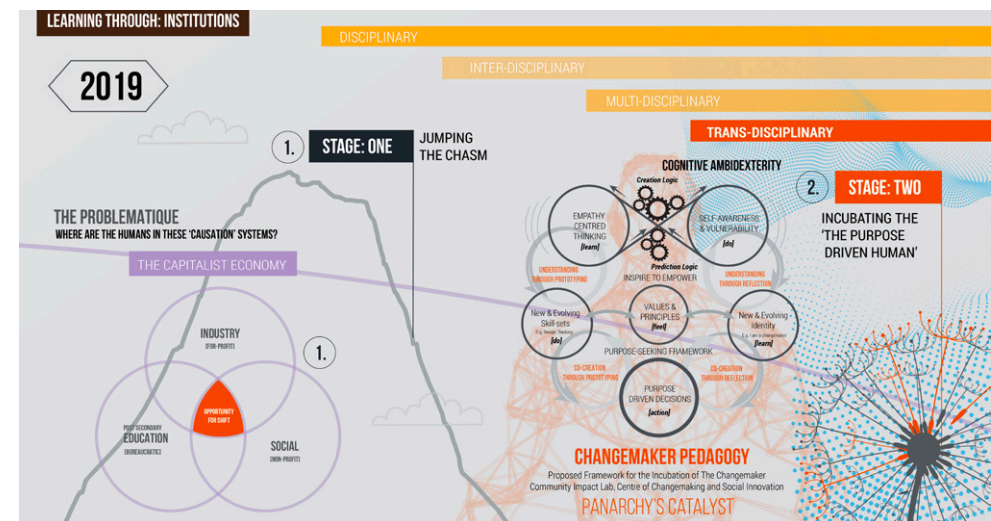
LEARNING THROUGH: INSTITUTIONS

DISCIPLINARY

INTER-DISCIPLINARY

MULTI-DISCIPLINARY

TRANS-DISCIPLINARY

2019

1. STAGE: ONE

JUMPING THE CHASM

2. STAGE: TWO

INCUBATING THE 'THE PURPOSE DRIVEN HUMAN'

THE PROBLEMATIQUE

WHERE ARE THE HUMANS IN THESE 'CAUSATION' SYSTEMS?

THE CAPITALIST ECONOMY

INDUSTRY
(FOR-PROFIT)

1.

POST SECONDARY
EDUCATION
(BUREAUCRATIC)

OPPORTUNITY FOR SHIFT

SOCIAL
(NON-PROFIT)

COGNITIVE AMBIDEXTERITY

Creation Logic

EMPATHY CENTRED THINKING
[learn]

SELF-AWARENESS & VULNERABILITY
[do]

Prediction Logic

UNDERSTANDING THROUGH PROTOTYPING

INSPIRE TO EMPOWER

UNDERSTANDING THROUGH REFLECTION

New & Evolving Skill-sets
(E.g. Design Thinking)
[do]

VALUES & PRINCIPLES
[feel]

New & Evolving Identity
(E.g. I am a changemaker)
[learn]

PURPOSE-SEEKING FRAMEWORK

CO-CREATION THROUGH PROTOTYPING

CO-CREATION THROUGH REFLECTION

PURPOSE DRIVEN DECISIONS
[action]

CHANGEMAKER PEDAGOGY

Proposed Framework for the Incubation of The Changemaker
Community Impact Lab, Centre of Changemaking and Social Innovation

PANARCHY'S CATALYST